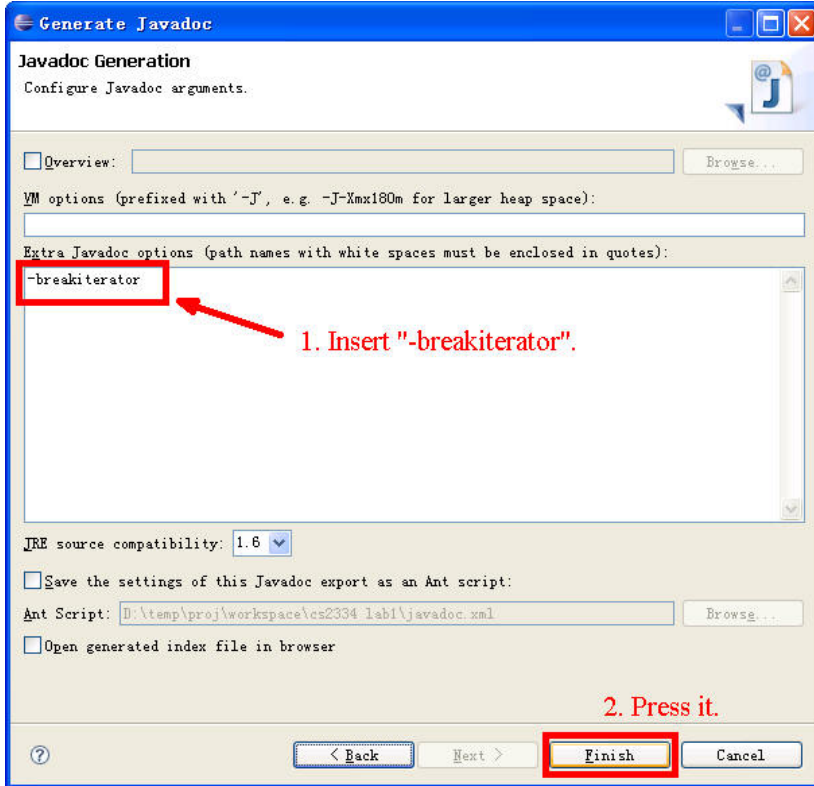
Generate Javadoc

Javadoc Generation
Configure Javadoc arguments.

Overview:
Browse...

VM options (prefixed with '-J', e.g. -J-Xmx180m for larger heap space):

Extra Javadoc options (path names with white spaces must be enclosed in quotes):
-breakiterator

1. Insert "-breakiterator".

JRE source compatibility: 1.6

Save the settings of this Javadoc export as an Ant script:
Ant Script: D:\temp\proj\workspace\cs2334 lab1\javadoc.xml
Browse...

Open generated index file in browser

2. Press it.

?
< Back
Next >
Finish
Cancel